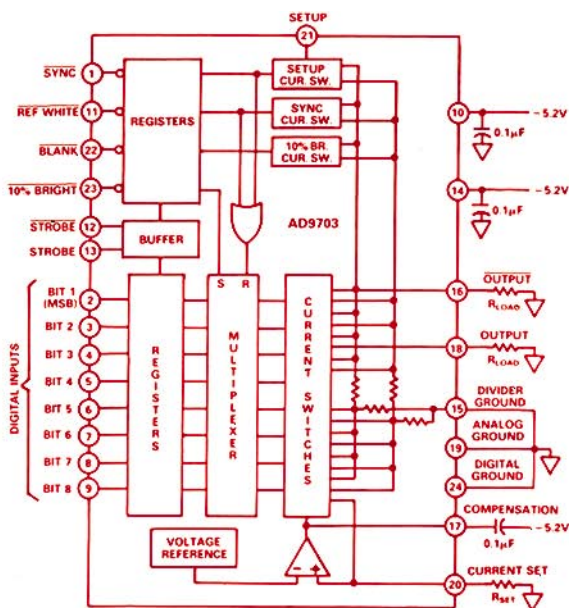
SETUP
21
SYNC 1
REF WHITE 11
BLANK 22
10% BRIGHT 23
STROBE 12
STROBE 13
REGISTERS
SETUP CUR. SW.
SYNC CUR. SW.
10% BR. CUR. SW.
BUFFER
AD9703
10 −5.2V
0.1µF
14 −5.2V
0.1µF
DIGITAL INPUTS
BIT 1 (MSB) 2
BIT 2 3
BIT 3 4
BIT 4 5
BIT 5 6
BIT 6 7
BIT 7 8
BIT 8 9
REGISTERS
S R
MULTIPLEXER
CURRENT SWITCHES
16 $\overline{\text{OUTPUT}}$
$R_{LOAD}$
18 OUTPUT
$R_{LOAD}$
15 DIVIDER GROUND
19 ANALOG GROUND
24 DIGITAL GROUND
17 COMPENSATION −5.2V
0.1µF
VOLTAGE REFERENCE
− +
20 CURRENT SET
$R_{SET}$